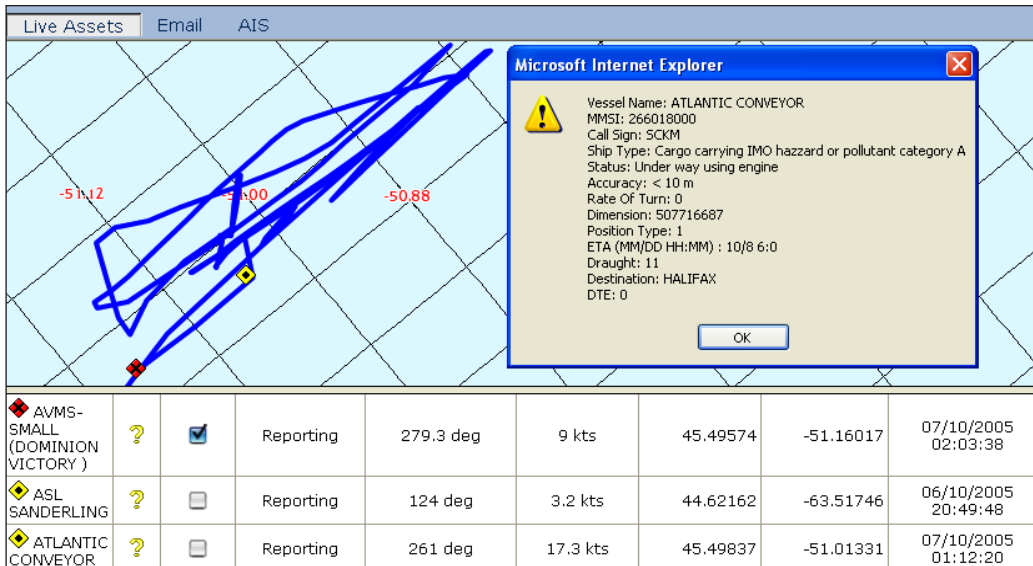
Live Assets Email AIS

-51.12
-51.00
-50.88

Microsoft Internet Explorer

Vessel Name: ATLANTIC CONVEYOR
MMSI: 266018000
Call Sign: SCKM
Ship Type: Cargo carrying IMO hazzard or pollutant category A
Status: Under way using engine
Accuracy: < 10 m
Rate Of Turn: 0
Dimension: 507716687
Position Type: 1
ETA (MM/DD HH:MM) : 10/8 6:0
Draught: 11
Destination: HALIFAX
DTE: 0

OK

| AVMS-SMALL (DOMINION VICTORY ) | ? | | Reporting | 279.3 deg | 9 kts | 45.49574 | -51.16017 | 07/10/2005 02:03:38 |
|---|---|---|---|---|---|---|---|---|
| ASL SANDERLING | ? | | Reporting | 124 deg | 3.2 kts | 44.62162 | -63.51746 | 06/10/2005 20:49:48 |
| ATLANTIC CONVEYOR | ? | | Reporting | 261 deg | 17.3 kts | 45.49837 | -51.01331 | 07/10/2005 01:12:20 |